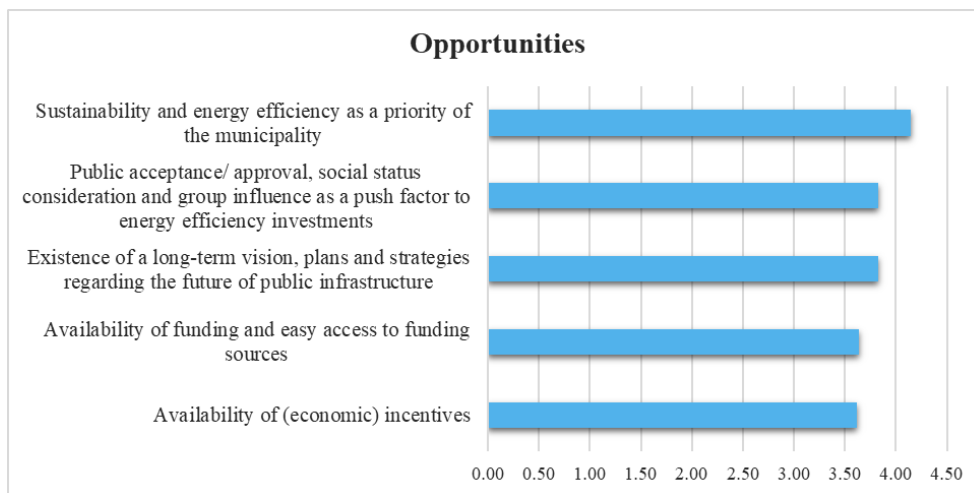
Opportunities

Sustainability and energy efficiency as a priority of the municipality

Public acceptance/ approval, social status consideration and group influence as a push factor to energy efficiency investments

Existence of a long-term vision, plans and strategies regarding the future of public infrastructure

Availability of funding and easy access to funding sources

Availability of (economic) incentives

0.00 0.50 1.00 1.50 2.00 2.50 3.00 3.50 4.00 4.50